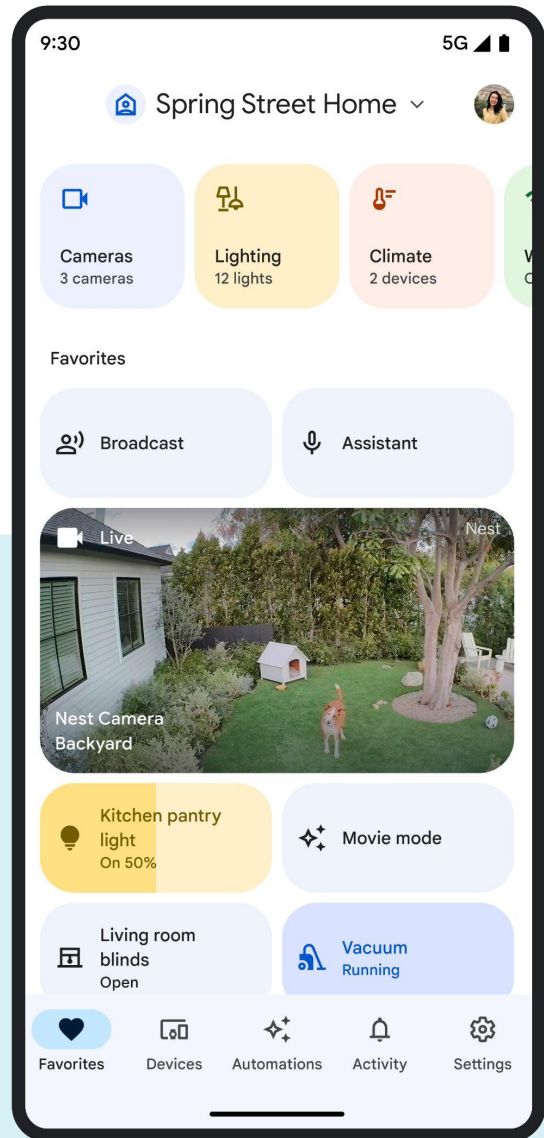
9:30

5G

Spring Street Home

Cameras
3 cameras

Lighting
12 lights

Climate
2 devices

W
C

Favorites

Broadcast

Assistant

Live

Nest

Nest Camera
Backyard

Kitchen pantry light
On 50%

Movie mode

Living room blinds
Open

Vacuum
Running

Favorites

Devices

Automations

Activity

Settings